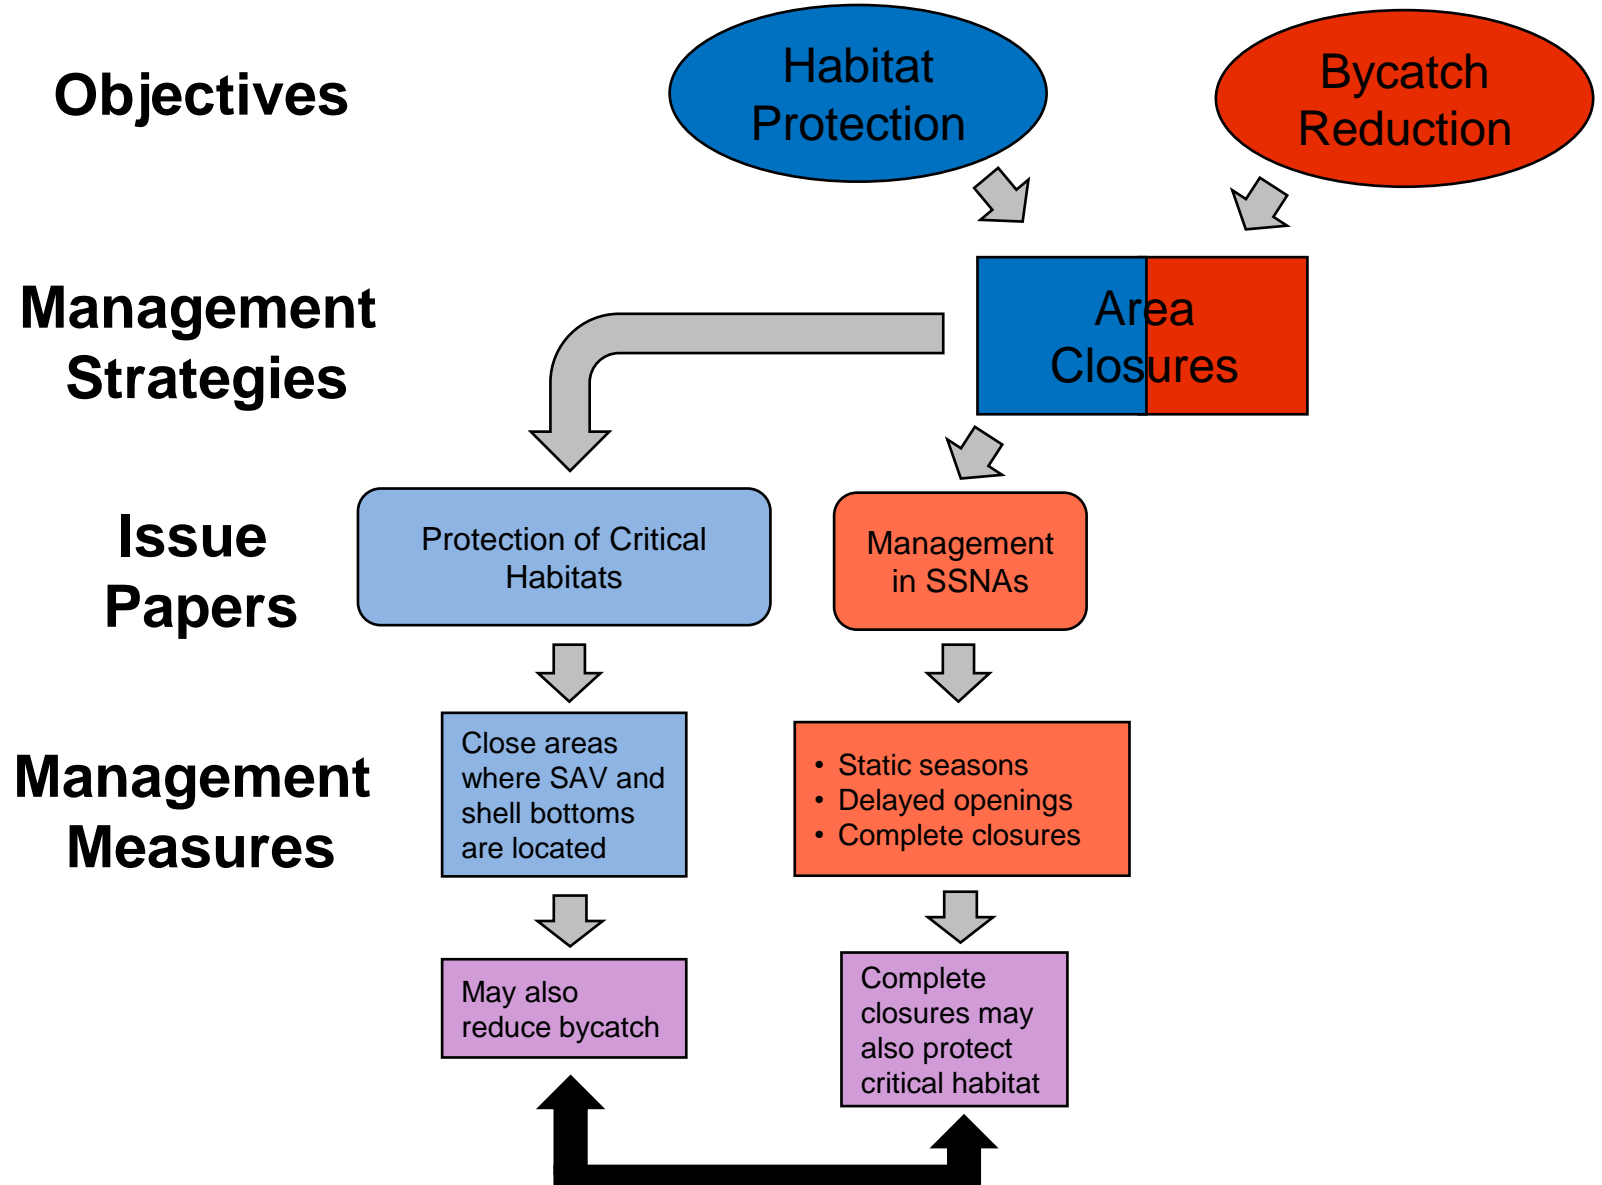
Objectives

Habitat Protection

Bycatch Reduction

Management Strategies

Area Closures

Issue Papers

Protection of Critical Habitats

Management in SSNAs

Management Measures

Close areas where SAV and shell bottoms are located

• Static seasons
• Delayed openings
• Complete closures

May also reduce bycatch

Complete closures may also protect critical habitat